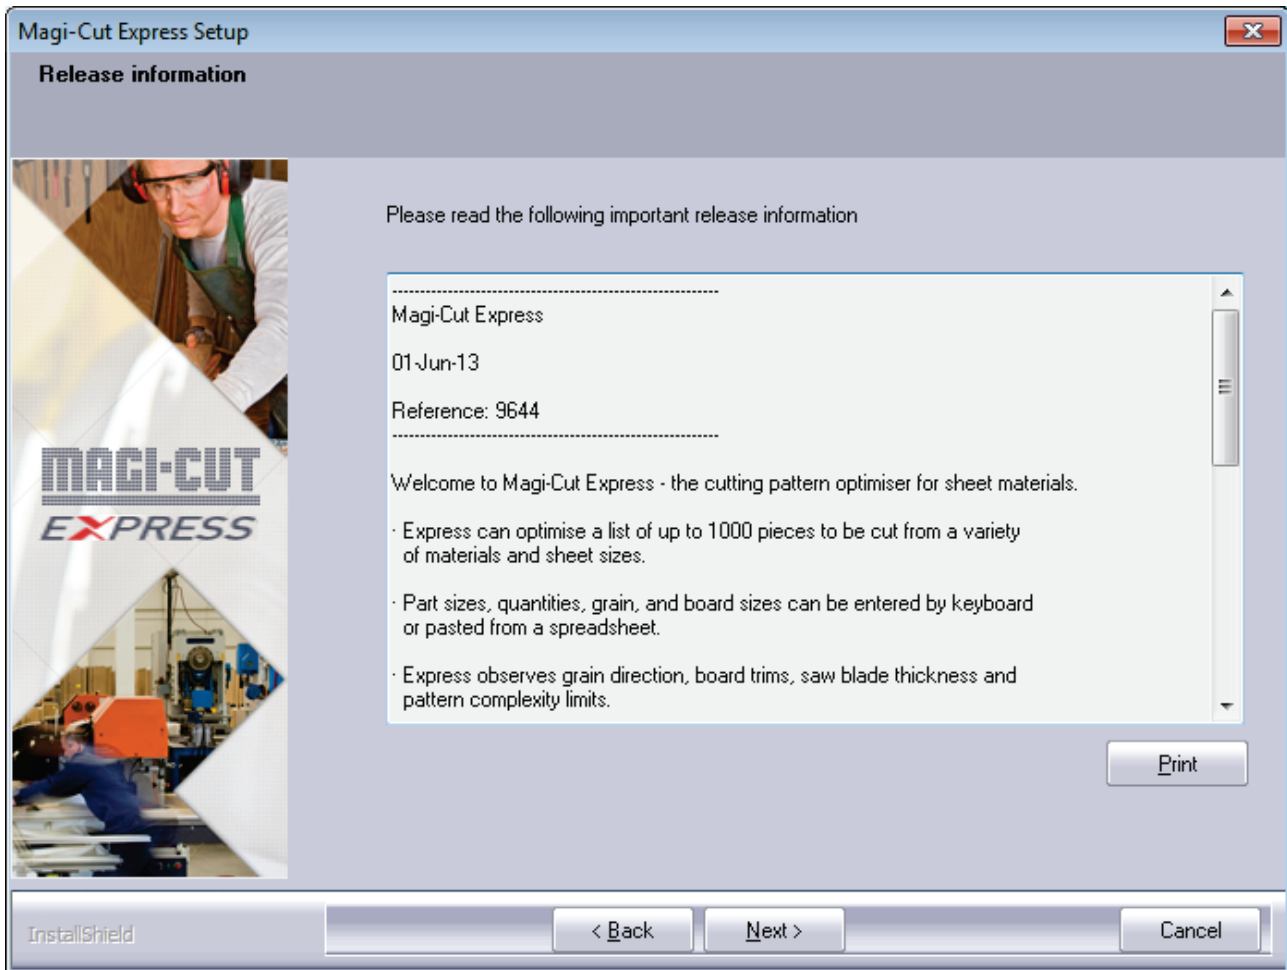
Magi-Cut Express Setup

Release information

MAGI-CUT
EXPRESS

Please read the following important release information

------------------------------------------------------------
Magi-Cut Express

01-Jun-13

Reference: 9644
------------------------------------------------------------

Welcome to Magi-Cut Express - the cutting pattern optimiser for sheet materials.

· Express can optimise a list of up to 1000 pieces to be cut from a variety of materials and sheet sizes.

· Part sizes, quantities, grain, and board sizes can be entered by keyboard or pasted from a spreadsheet.

· Express observes grain direction, board trims, saw blade thickness and pattern complexity limits.

Print

InstallShield

< Back

Next >

Cancel